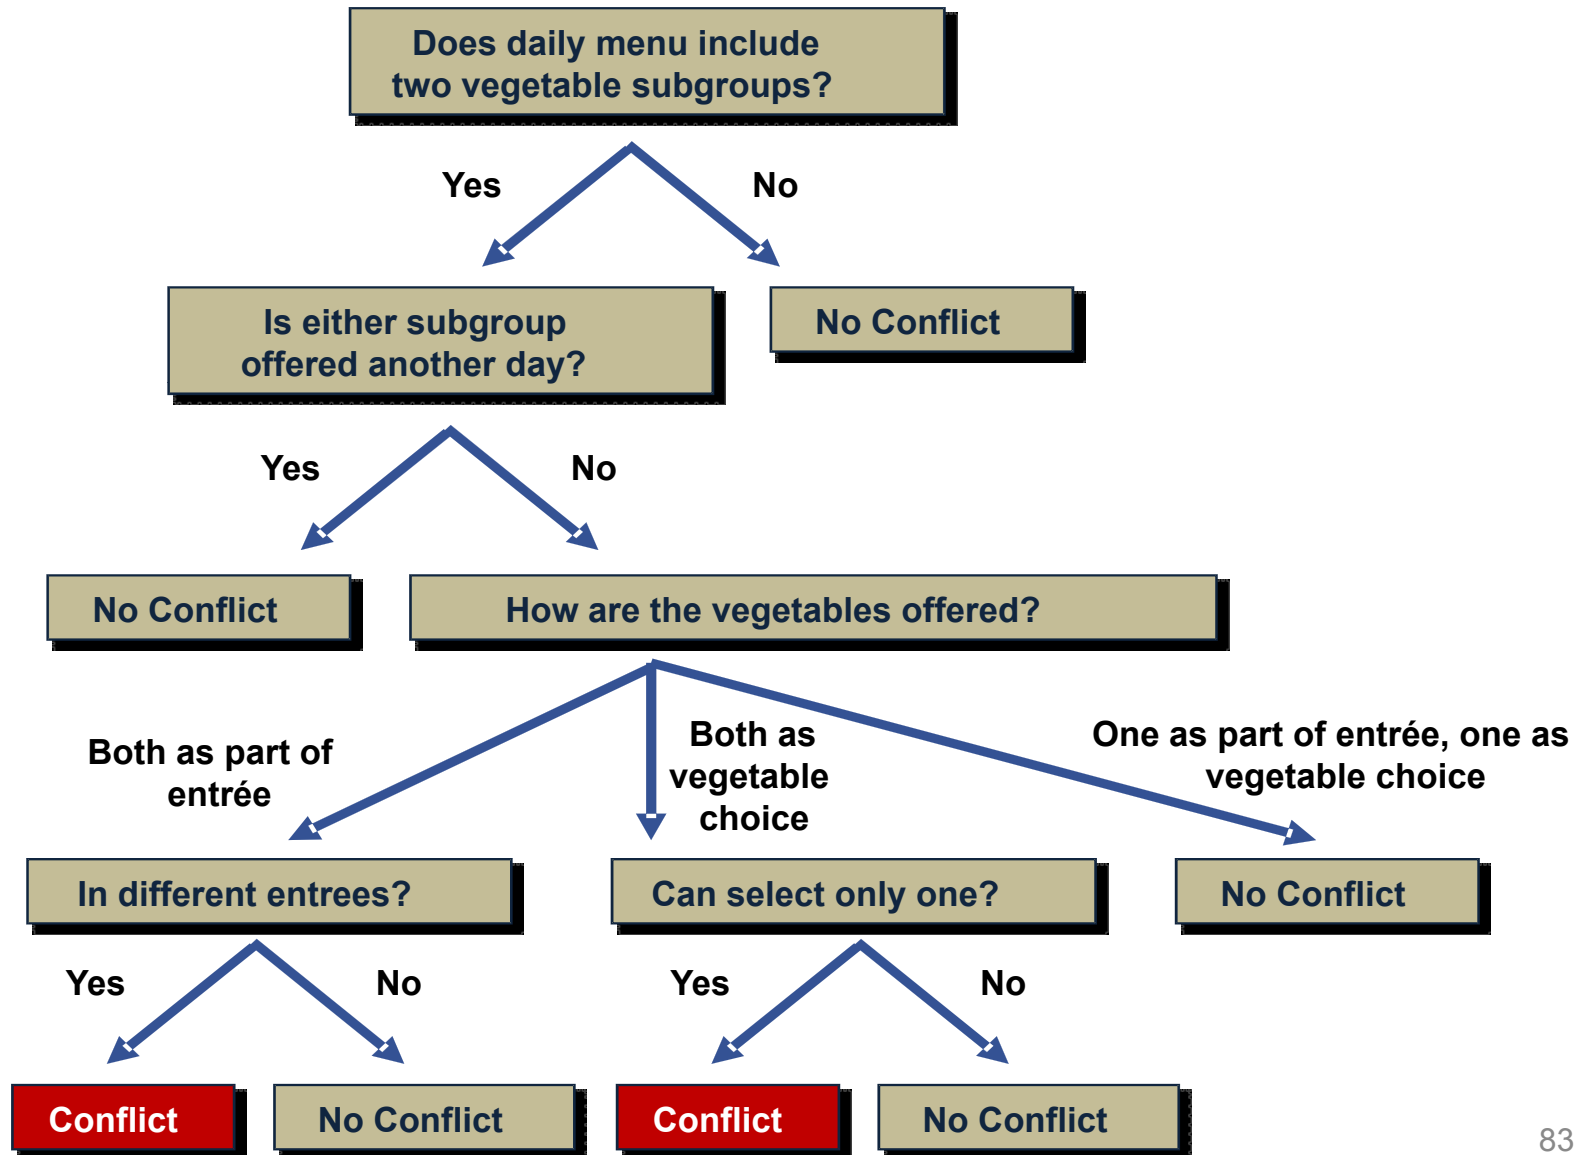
Does daily menu include two vegetable subgroups?

Yes

No

Is either subgroup offered another day?

No Conflict

Yes

No

No Conflict

How are the vegetables offered?

Both as part of entrée

Both as vegetable choice

One as part of entrée, one as vegetable choice

In different entrees?

Can select only one?

No Conflict

Yes

No

Yes

No

Conflict

No Conflict

Conflict

No Conflict

83